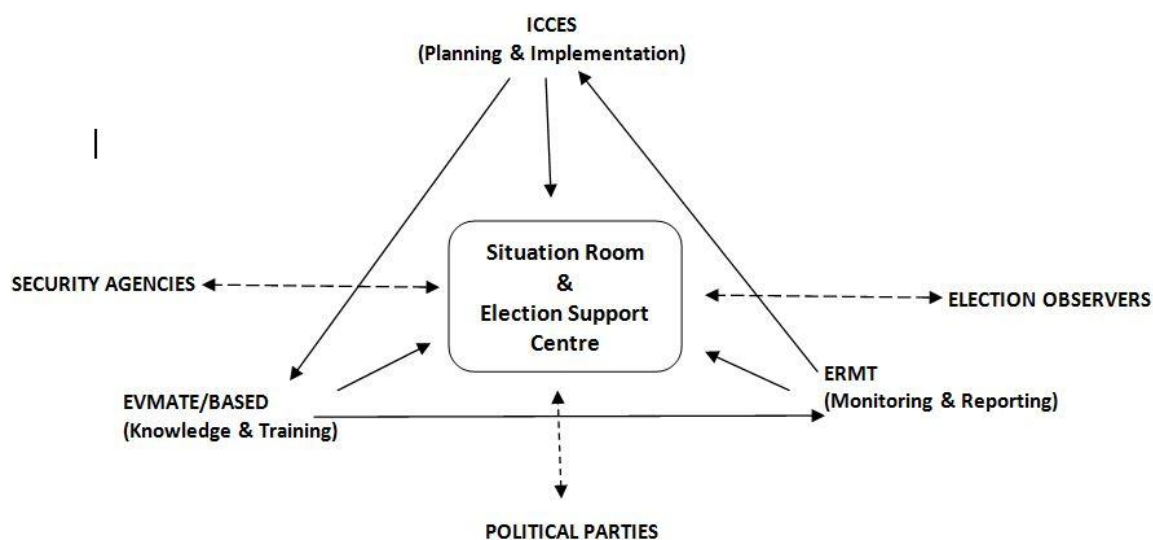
ICCES
(Planning & Implementation)

SECURITY AGENCIES

Situation Room
&
Election Support Centre

ELECTION OBSERVERS

EVMATE/BASED
(Knowledge & Training)

ERMT
(Monitoring & Reporting)

POLITICAL PARTIES